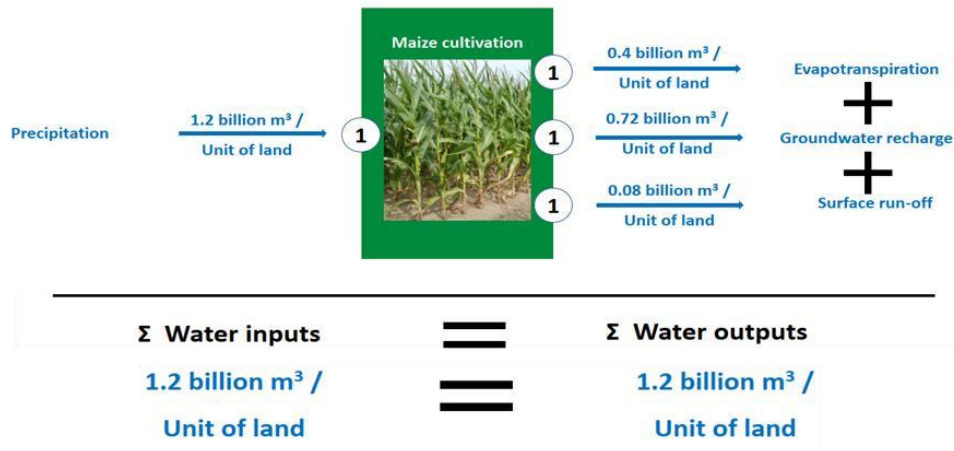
Maize cultivation

Precipitation

1.2 billion $m^3$ / Unit of land

1

1

0.4 billion $m^3$ / Unit of land

Evapotranspiration

+

1

0.72 billion $m^3$ / Unit of land

Groundwater recharge

+

1

0.08 billion $m^3$ / Unit of land

Surface run-off

Σ Water inputs = Σ Water outputs

1.2 billion $m^3$ / Unit of land = 1.2 billion $m^3$ / Unit of land